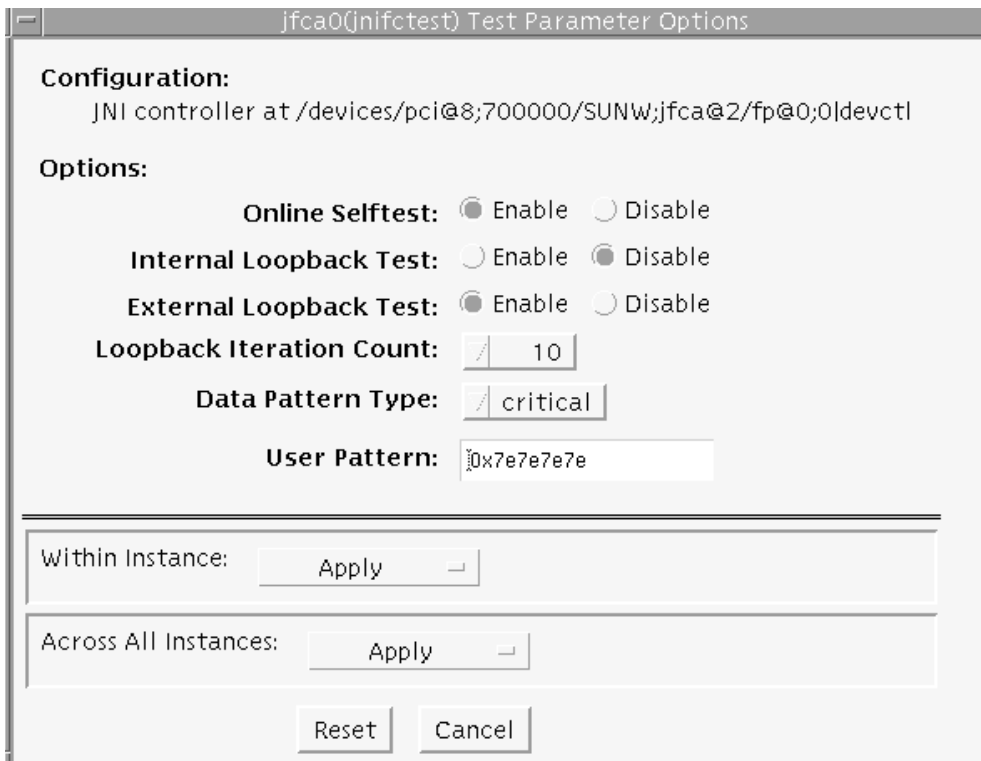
jfca0(jnifctest) Test Parameter Options

Configuration:
JNI controller at /devices/pci@8;700000/SUNW;jfca@2/fp@0;0|devctl

Options:

Online Selftest: Enable Disable

Internal Loopback Test: Enable Disable

External Loopback Test: Enable Disable

Loopback Iteration Count: 10

Data Pattern Type: critical

User Pattern: 0x7e7e7e7e

Within Instance: Apply

Across All Instances: Apply

Reset Cancel